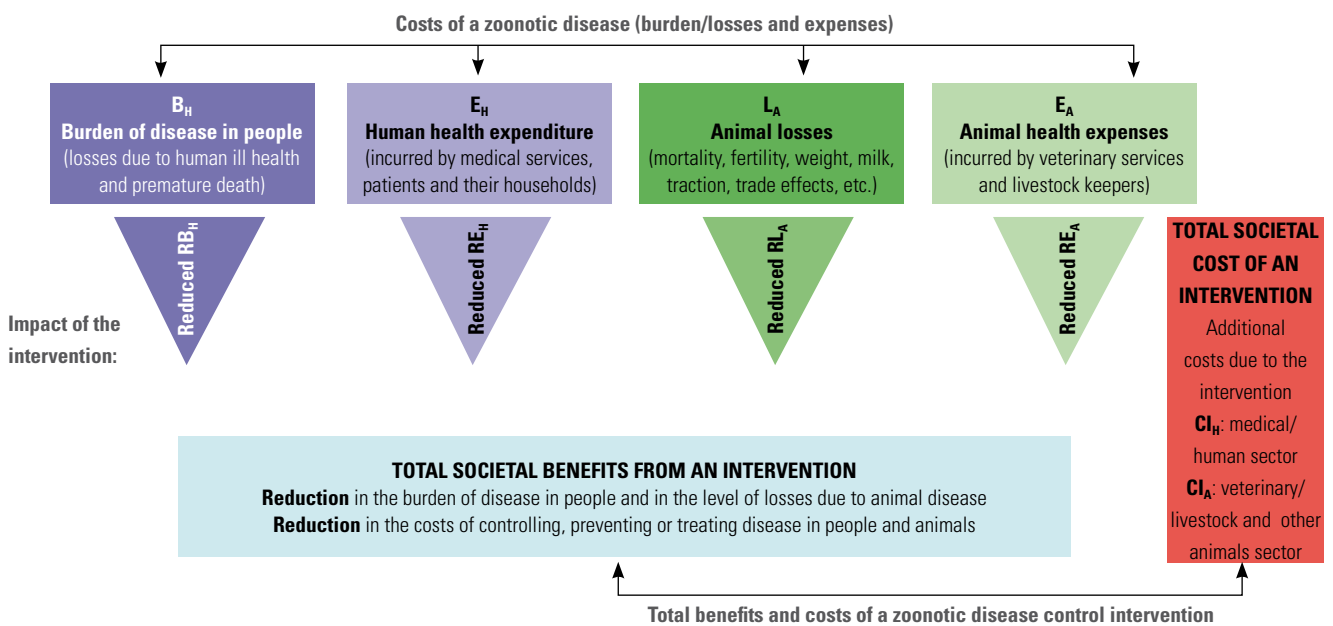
Costs of a zoonotic disease (burden/losses and expenses)

$B_H$
Burden of disease in people
(losses due to human ill health and premature death)

$E_H$
Human health expenditure
(incurred by medical services, patients and their households)

$L_A$
Animal losses
(mortality, fertility, weight, milk, traction, trade effects, etc.)

$E_A$
Animal health expenses
(incurred by veterinary services and livestock keepers)

Impact of the intervention:

Reduced $RB_H$

Reduced $RE_H$

Reduced $RL_A$

Reduced $RE_A$

TOTAL SOCIETAL COST OF AN INTERVENTION
Additional costs due to the intervention
$CI_H$: medical/ human sector
$CI_A$: veterinary/ livestock and other animals sector

TOTAL SOCIETAL BENEFITS FROM AN INTERVENTION
Reduction in the burden of disease in people and in the level of losses due to animal disease
Reduction in the costs of controlling, preventing or treating disease in people and animals

Total benefits and costs of a zoonotic disease control intervention